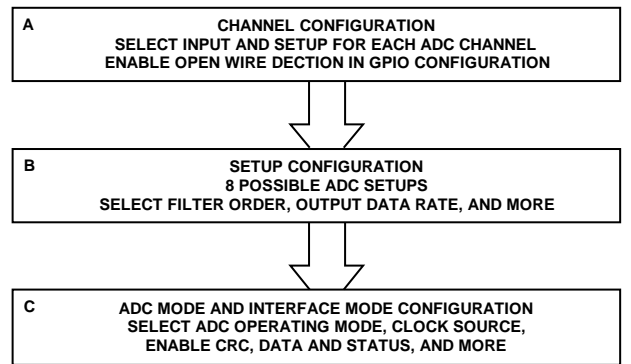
A
CHANNEL CONFIGURATION
SELECT INPUT AND SETUP FOR EACH ADC CHANNEL
ENABLE OPEN WIRE DECTION IN GPIO CONFIGURATION

B
SETUP CONFIGURATION
8 POSSIBLE ADC SETUPS
SELECT FILTER ORDER, OUTPUT DATA RATE, AND MORE

C
ADC MODE AND INTERFACE MODE CONFIGURATION
SELECT ADC OPERATING MODE, CLOCK SOURCE,
ENABLE CRC, DATA AND STATUS, AND MORE